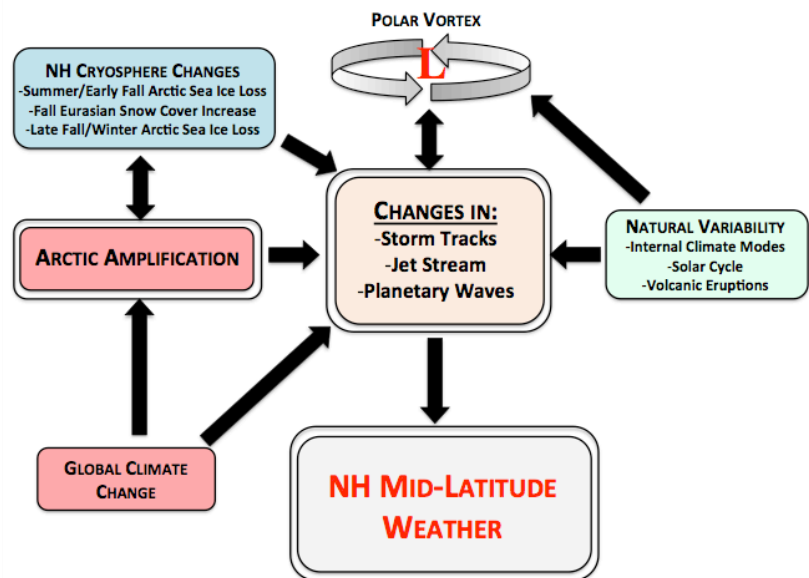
POLAR VORTEX

L

NH CRYOSPHERE CHANGES
-Summer/Early Fall Arctic Sea Ice Loss
-Fall Eurasian Snow Cover Increase
-Late Fall/Winter Arctic Sea Ice Loss

ARCTIC AMPLIFICATION

CHANGES IN:
-Storm Tracks
-Jet Stream
-Planetary Waves

NATURAL VARIABILITY
-Internal Climate Modes
-Solar Cycle
-Volcanic Eruptions

GLOBAL CLIMATE CHANGE

NH MID-LATITUDE WEATHER